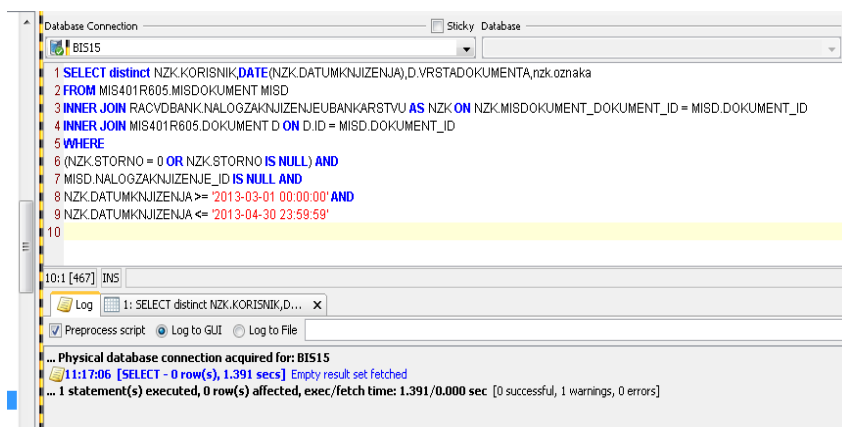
Database Connection
Sticky
Database
BIS15

1 SELECT distinct NZK.KORISNIK,DATE(NZK.DATUMKNJIZENJA),D.VRSTADOKUMENTA,nzk.oznaka
2 FROM MIS401R605.MISDOKUMENT MISD
3 INNER JOIN RACVDBANK.NALOGZAKNJIZENJEUBANKARSTVU AS NZK ON NZK.MISDOKUMENT_DOKUMENT_ID = MISD.DOKUMENT_ID
4 INNER JOIN MIS401R605.DOKUMENT D ON D.ID = MISD.DOKUMENT_ID
5 WHERE
6 (NZK.STORNO = 0 OR NZK.STORNO IS NULL) AND
7 MISD.NALOGZAKNJIZENJE_ID IS NULL AND
8 NZK.DATUMKNJIZENJA >= '2013-03-01 00:00:00' AND
9 NZK.DATUMKNJIZENJA <= '2013-04-30 23:59:59'
10

10:1 [467] INS

Log
1: SELECT distinct NZK.KORISNIK,D...

Preprocess script
Log to GUI
Log to File

... Physical database connection acquired for: BIS15
11:17:06 [SELECT - 0 row(s), 1.391 secs] Empty result set fetched
... 1 statement(s) executed, 0 row(s) affected, exec/fetch time: 1.391/0.000 sec [0 successful, 1 warnings, 0 errors]